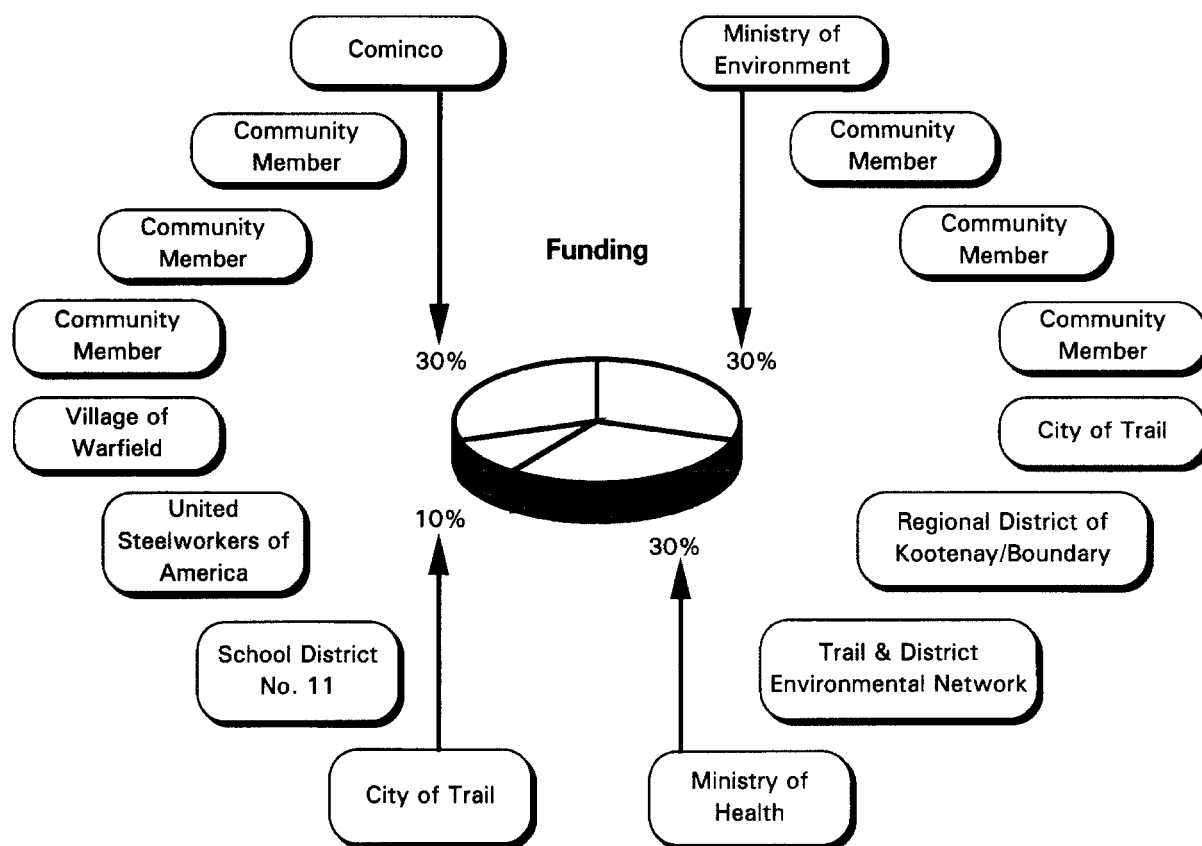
Cominco

Ministry of Environment

Community Member

Community Member

Community Member

Community Member

Funding

Community Member

Community Member

30%

30%

Village of Warfield

City of Trail

United Steelworkers of America

10%

30%

Regional District of Kootenay/Boundary

School District No. 11

Trail & District Environmental Network

City of Trail

Ministry of Health